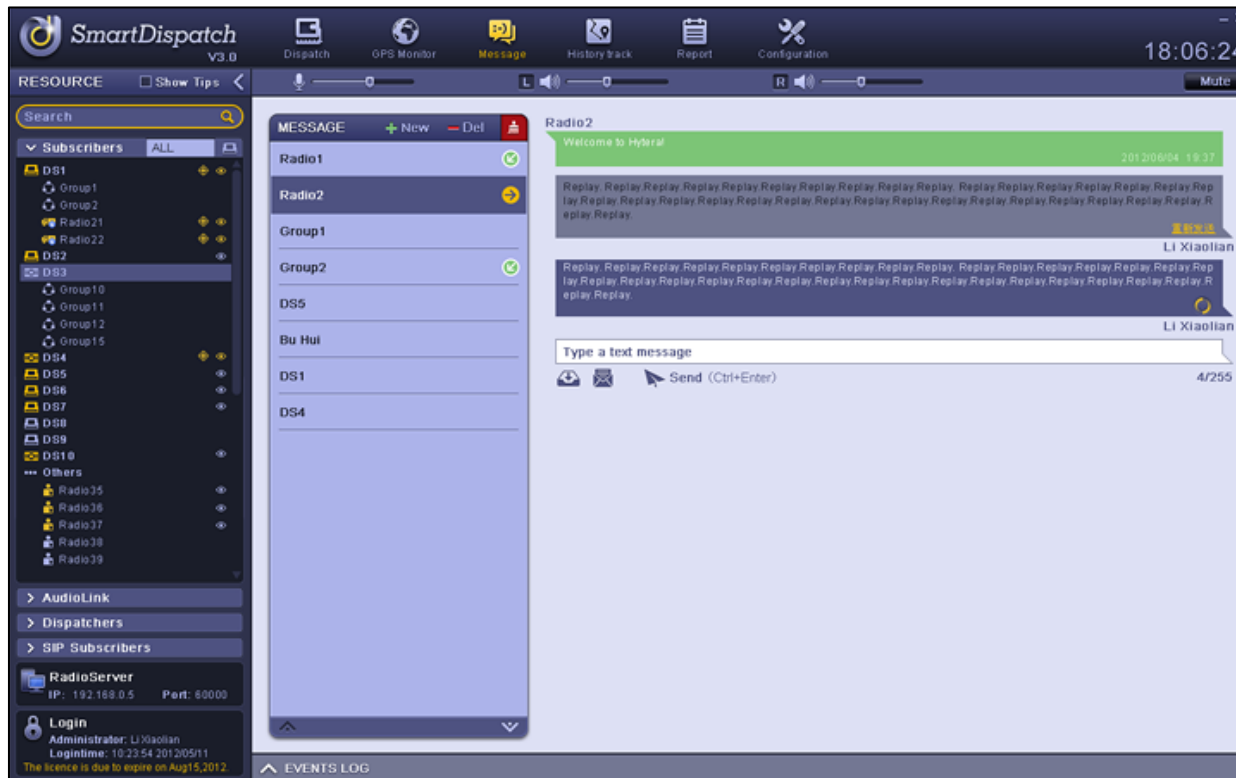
SmartDispatch V3.0

Dispatch GPS Monitor Message History track Report Configuration

18:06:24

RESOURCE Show Tips

Mute

Search

Subscribers ALL

DS1
Group1
Group2
Radio21
Radio22
DS2
DS3
Group10
Group11
Group12
Group15
DS4
DS5
DS6
DS7
DS8
DS9
DS10
Others
Radio35
Radio36
Radio37
Radio38
Radio39

AudioLink
Dispatchers
SIP Subscribers

RadioServer
IP: 192.168.0.5 Port: 60000

Login
Administrator: Li Xiaolian
Logintime: 10:23:54 2012/05/11
The licence is due to expire on Aug15,2012.

MESSAGE + New − Del

Radio1
Radio2
Group1
Group2
DS5
Bu Hui
DS1
DS4

Radio2

Welcome to Hytera!
2012/06/04 18:37

Replay. Replay.Replay.Replay.Replay.Replay.Replay.Replay.Replay.Replay.Replay. Replay.Replay.Replay.Replay.Replay.Replay.Replay.Replay.Replay.Replay.Replay.Replay.Replay.Replay.Replay.Replay.Replay.Replay.Replay.Replay.Replay.Replay.Replay.Replay.Replay.Replay.Replay.

重新发送

Li Xiaolian

Replay. Replay.Replay.Replay.Replay.Replay.Replay.Replay.Replay.Replay.Replay. Replay.Replay.Replay.Replay.Replay.Replay.Replay.Replay.Replay.Replay.Replay.Replay.Replay.Replay.Replay.Replay.Replay.Replay.Replay.Replay.Replay.Replay.Replay.Replay.Replay.Replay.Replay.

Li Xiaolian

Type a text message

Send (Ctrl+Enter) 4/255

EVENTS LOG